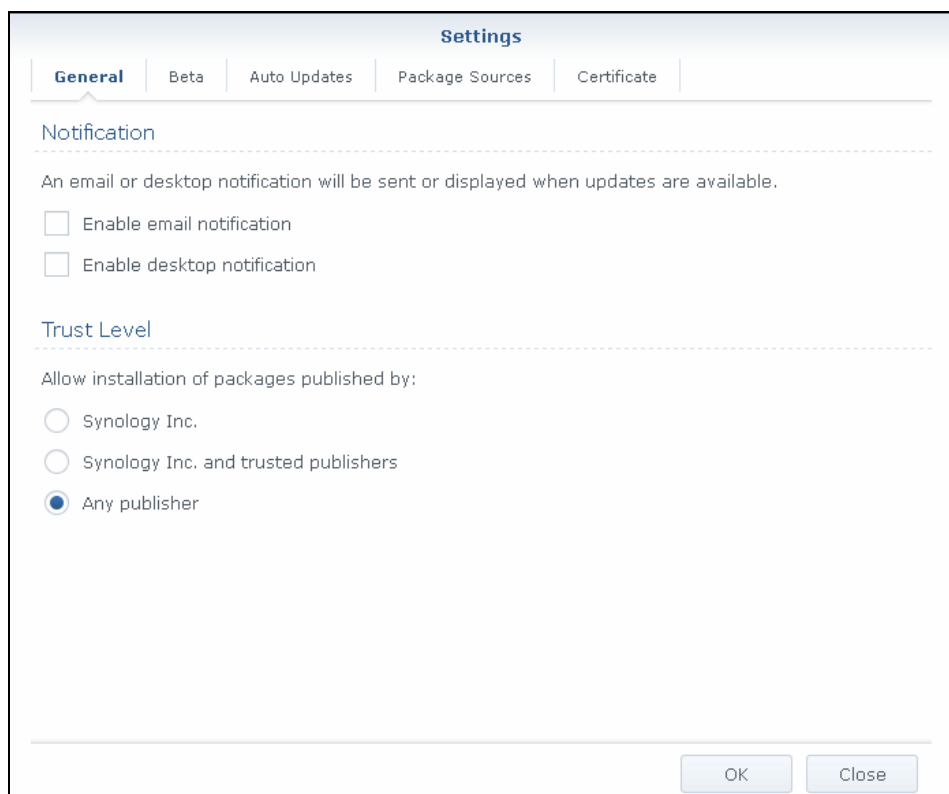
Settings

General | Beta | Auto Updates | Package Sources | Certificate

Notification

An email or desktop notification will be sent or displayed when updates are available.

Enable email notification

Enable desktop notification

Trust Level

Allow installation of packages published by:

Synology Inc.

Synology Inc. and trusted publishers

Any publisher

OK | Close